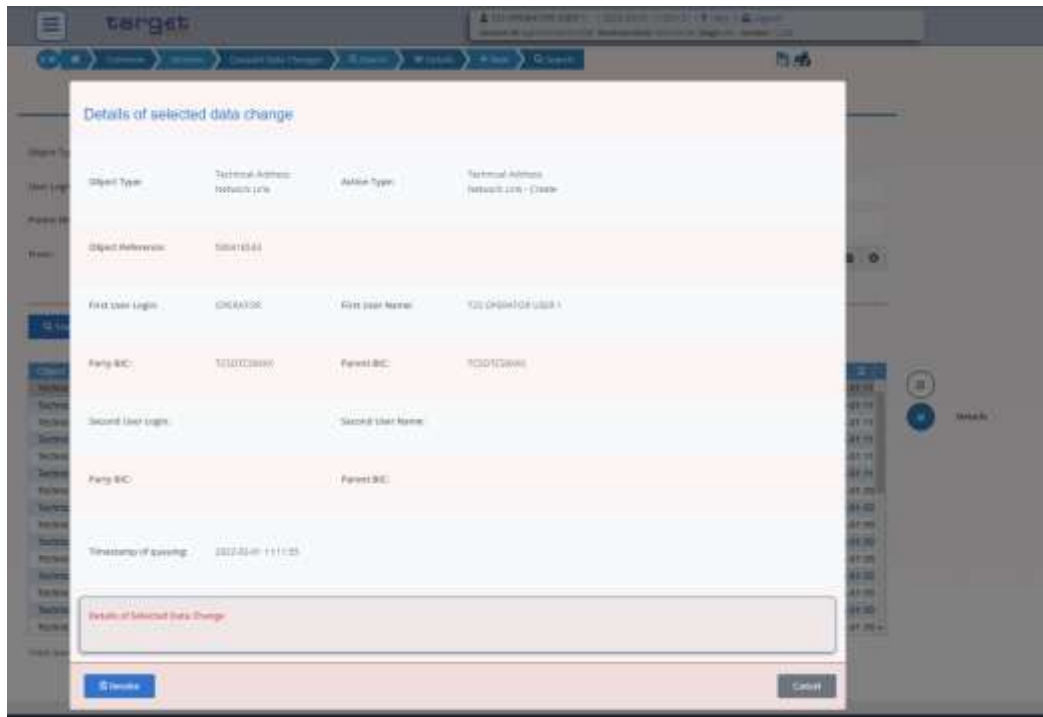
target

Details of selected data change

Object Type: Technical Address Network Link

Action Type: Technical Address Network Link - Create

Object Reference: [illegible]

First User Login: OPERATOR

First User Name: T2S OPERATOR USER 1

Party BIC: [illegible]

Parent BIC: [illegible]

Second User Login:

Second User Name:

Party BIC:

Parent BIC:

Timestamp of queuing: 2022-02-01 11:11:55

Details of Selected Data Change

Revoke

Cancel

Details